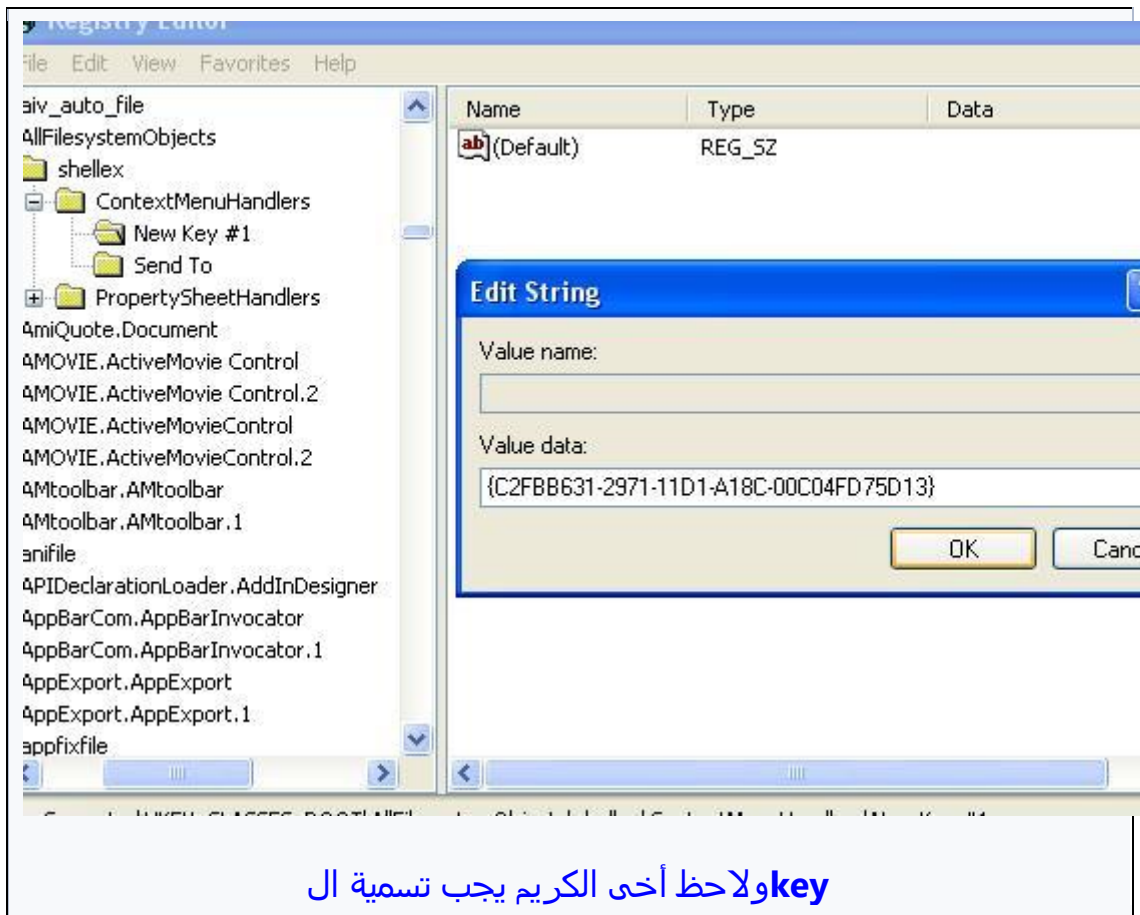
Registry Editor

File Edit View Favorites Help

aiv_auto_file
AllFilesystemObjects
shellex
ContextMenuHandlers
New Key #1
Send To
PropertySheetHandlers
AmiQuote.Document
AMOVIE.ActiveMovie Control
AMOVIE.ActiveMovie Control.2
AMOVIE.ActiveMovieControl
AMOVIE.ActiveMovieControl.2
AMtoolbar.AMtoolbar
AMtoolbar.AMtoolbar.1
anifile
APIDeclarationLoader.AddInDesigner
AppBarCom.AppBarInvocator
AppBarCom.AppBarInvocator.1
AppExport.AppExport
AppExport.AppExport.1
appfixfile

| Name | Type | Data |
|---|---|---|
| (Default) | REG_SZ | |

Edit String

Value name:

Value data:
{C2FBB631-2971-11D1-A18C-00C04FD75D13}

OK Canc

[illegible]

ولاحظ أخى الكريم يجب تسمية ال key